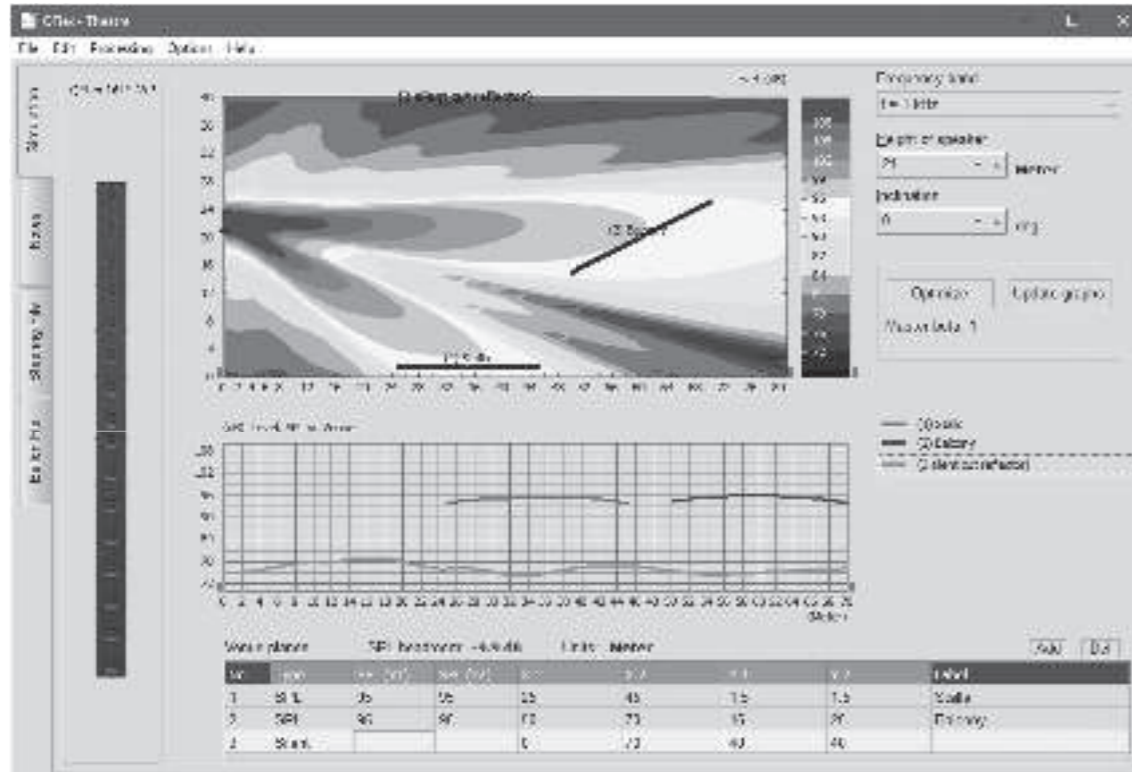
CISet - Theatre

File Edit Processing Options Help

Simulation
Noise
Shading file
Button File

Frequency band
f = 1 kHz
Height of speaker
24 meter
Inclination
0 deg

Optimize
Update graphs

(3) Bottom acoustic reflector
(2) Balcony
(1) Stalls

SPL level, dB re 20 µPa

(1) Stalls
(2) Balcony
(3) Bottom acoustic reflector

0 2 4 6 8 10 12 14 16 18 20 22 24 26 28 30 32 34 36 38 40 42 44 46 48 50 52 54 56 58 60 62 64 66 68 70
Meter

Venue planes
SPL headroom: -4.4 dB
Units: Meter

Add
Del

| Nr | Type | | | | | | | Label |
|---|---|---|---|---|---|---|---|---|
| 1 | SPL | 95 | 95 | 25 | 45 | 1.5 | 1.5 | Stalls |
| 2 | SPL | 96 | 96 | 52 | 73 | 15 | 26 | Balcony |
| 3 | Shade | | | 0 | 73 | 40 | 40 | |